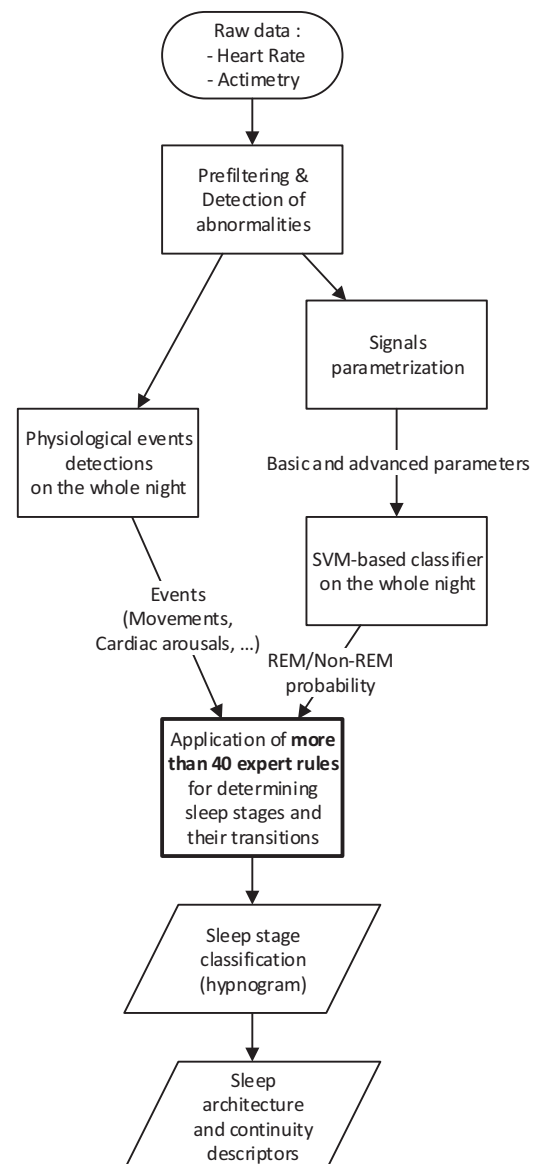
Raw data :
- Heart Rate
- Actimetry

Prefiltering & Detection of abnormalities

Signals parametrization

Physiological events detections on the whole night

Basic and advanced parameters

SVM-based classifier on the whole night

Events (Movements, Cardiac arousals, ...)

REM/Non-REM probability

Application of **more than 40 expert rules** for determining sleep stages and their transitions

Sleep stage classification (hypnogram)

Sleep architecture and continuity descriptors